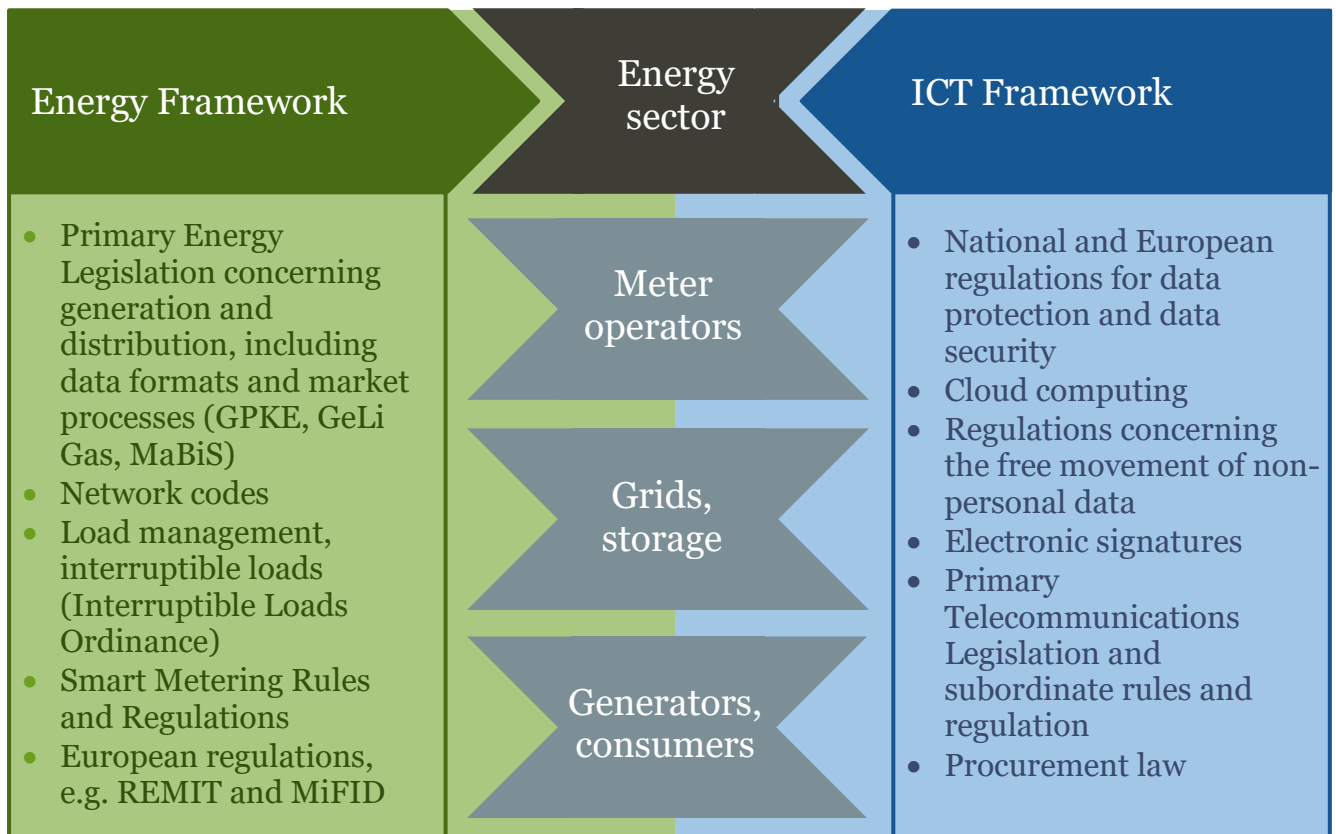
Energy Framework

Energy sector

ICT Framework

- Primary Energy Legislation concerning generation and distribution, including data formats and market processes (GPKE, GeLi Gas, MaBiS)
- Network codes
- Load management, interruptible loads (Interruptible Loads Ordinance)
- Smart Metering Rules and Regulations
- European regulations, e.g. REMIT and MiFID

Meter operators

Grids, storage

Generators, consumers

- National and European regulations for data protection and data security
- Cloud computing
- Regulations concerning the free movement of non-personal data
- Electronic signatures
- Primary Telecommunications Legislation and subordinate rules and regulation
- Procurement law